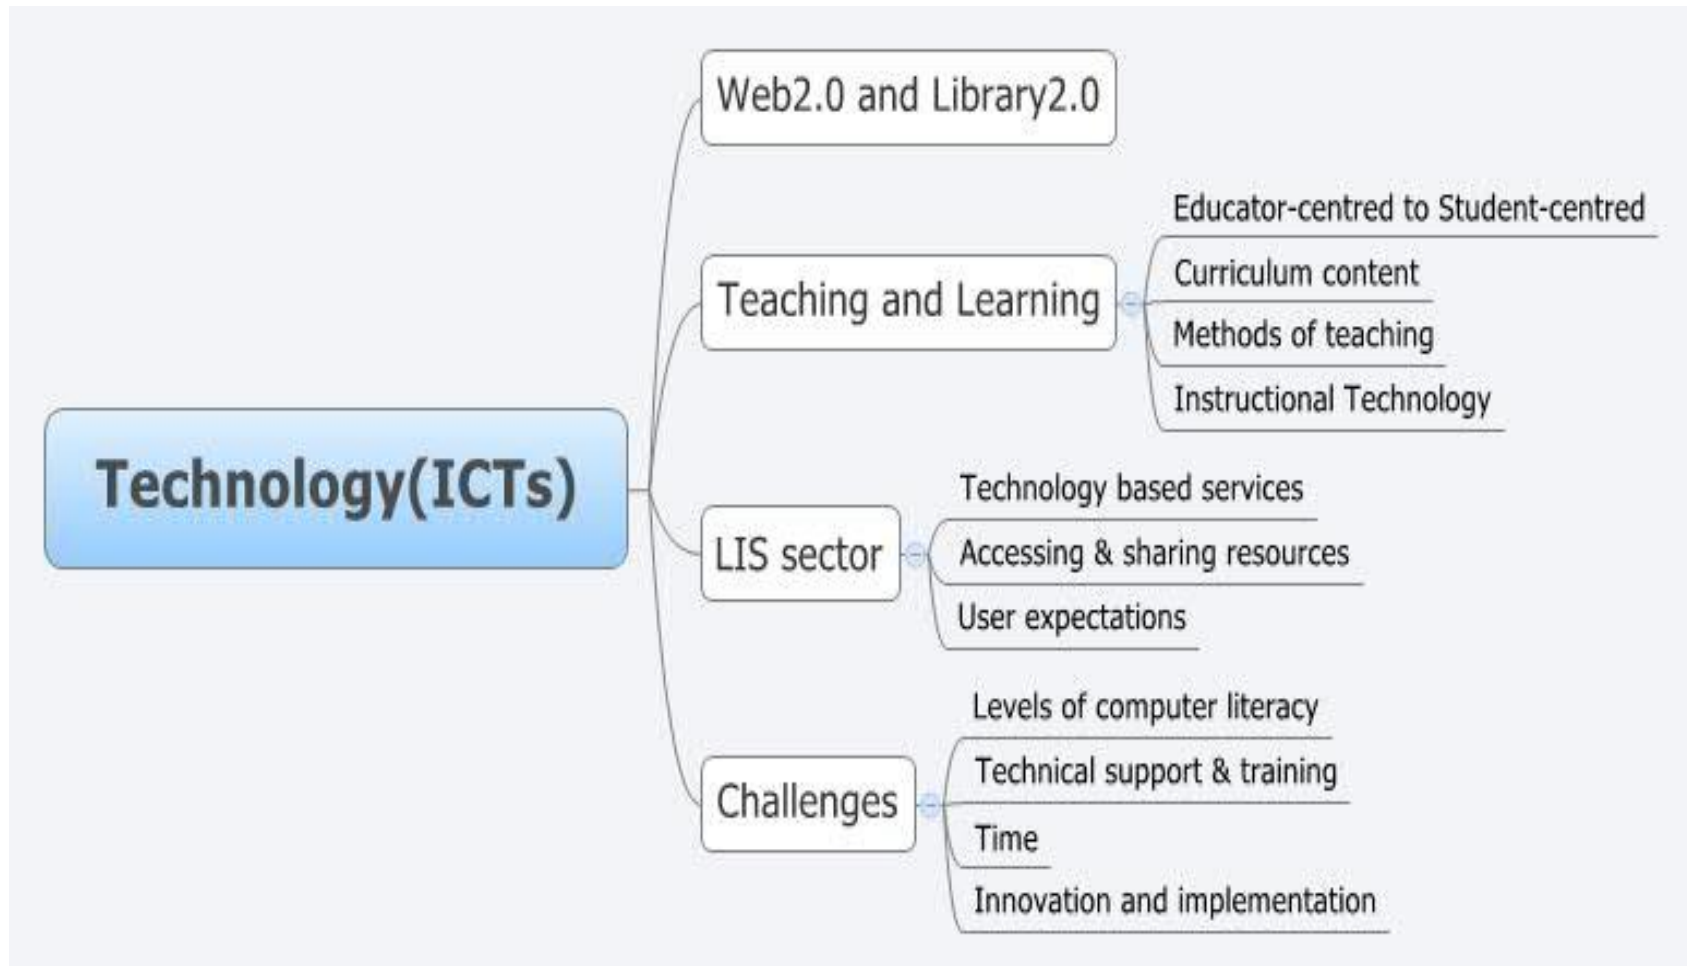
Technology(ICTs)

Web2.0 and Library2.0

Teaching and Learning

Educator-centred to Student-centred

Curriculum content

Methods of teaching

Instructional Technology

LIS sector

Technology based services

Accessing & sharing resources

User expectations

Challenges

Levels of computer literacy

Technical support & training

Time

Innovation and implementation